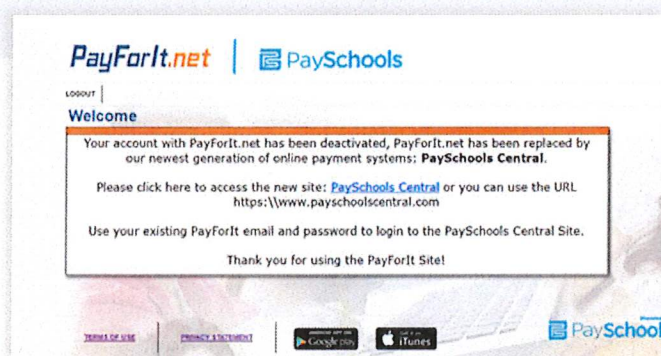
PayForIt.net | PaySchools

LOGOUT |

Welcome

Your account with PayForIt.net has been deactivated, PayForIt.net has been replaced by our newest generation of online payment systems: **PaySchools Central**.

Please click here to access the new site: PaySchools Central or you can use the URL https:\\www.payschoolscentral.com

Use your existing PayForIt email and password to login to the PaySchools Central Site.

Thank you for using the PayForIt Site!

TERMS OF USE | PRIVACY STATEMENT | ANDROID APP ON Google play | Get it on iTunes

PaySchool